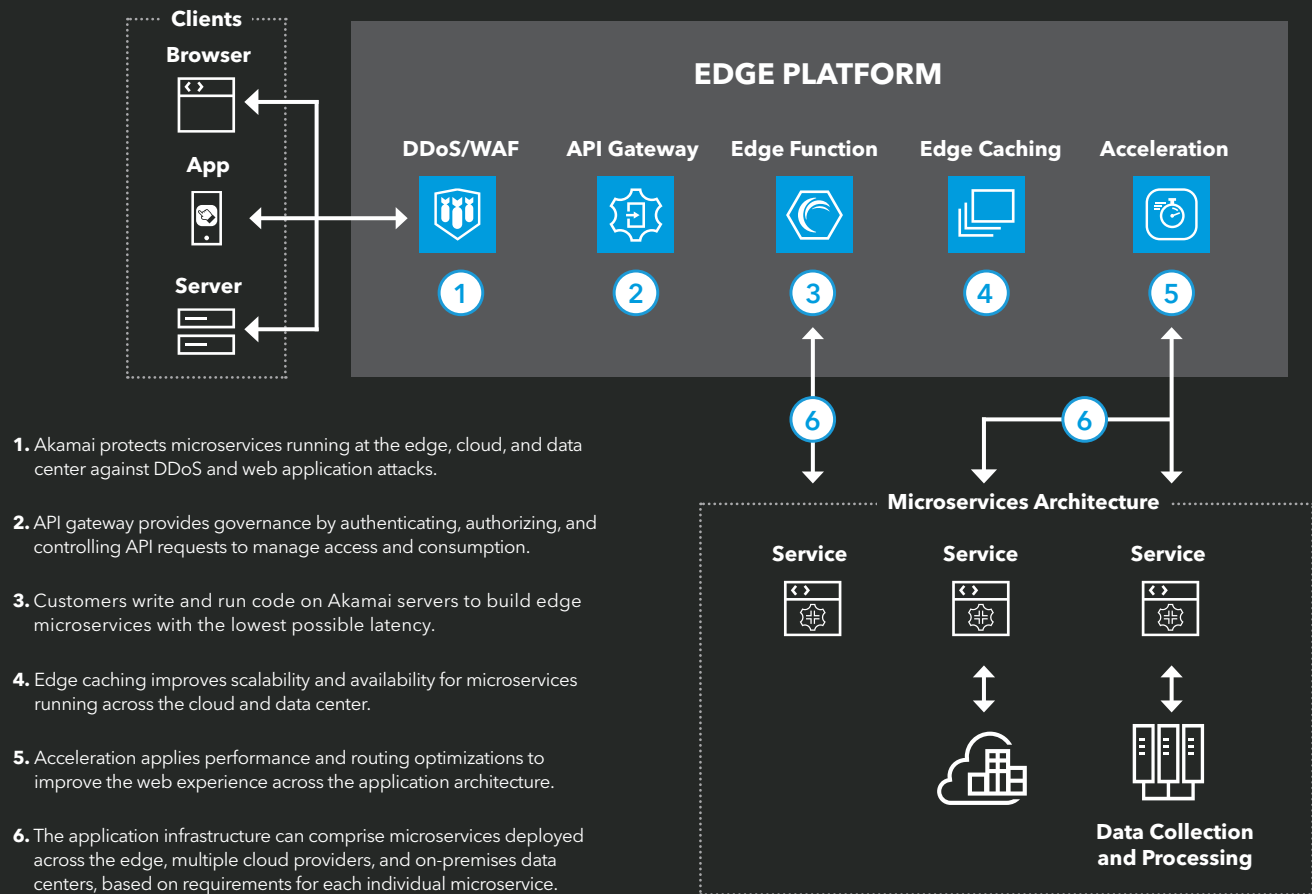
Clients

Browser

App

Server

EDGE PLATFORM

DDoS/WAF

API Gateway

Edge Function

Edge Caching

Acceleration

1

2

3

4

5

6

6

Microservices Architecture

Service

Service

Service

Data Collection and Processing

**1.** Akamai protects microservices running at the edge, cloud, and data center against DDoS and web application attacks.

**2.** API gateway provides governance by authenticating, authorizing, and controlling API requests to manage access and consumption.

**3.** Customers write and run code on Akamai servers to build edge microservices with the lowest possible latency.

**4.** Edge caching improves scalability and availability for microservices running across the cloud and data center.

**5.** Acceleration applies performance and routing optimizations to improve the web experience across the application architecture.

**6.** The application infrastructure can comprise microservices deployed across the edge, multiple cloud providers, and on-premises data centers, based on requirements for each individual microservice.